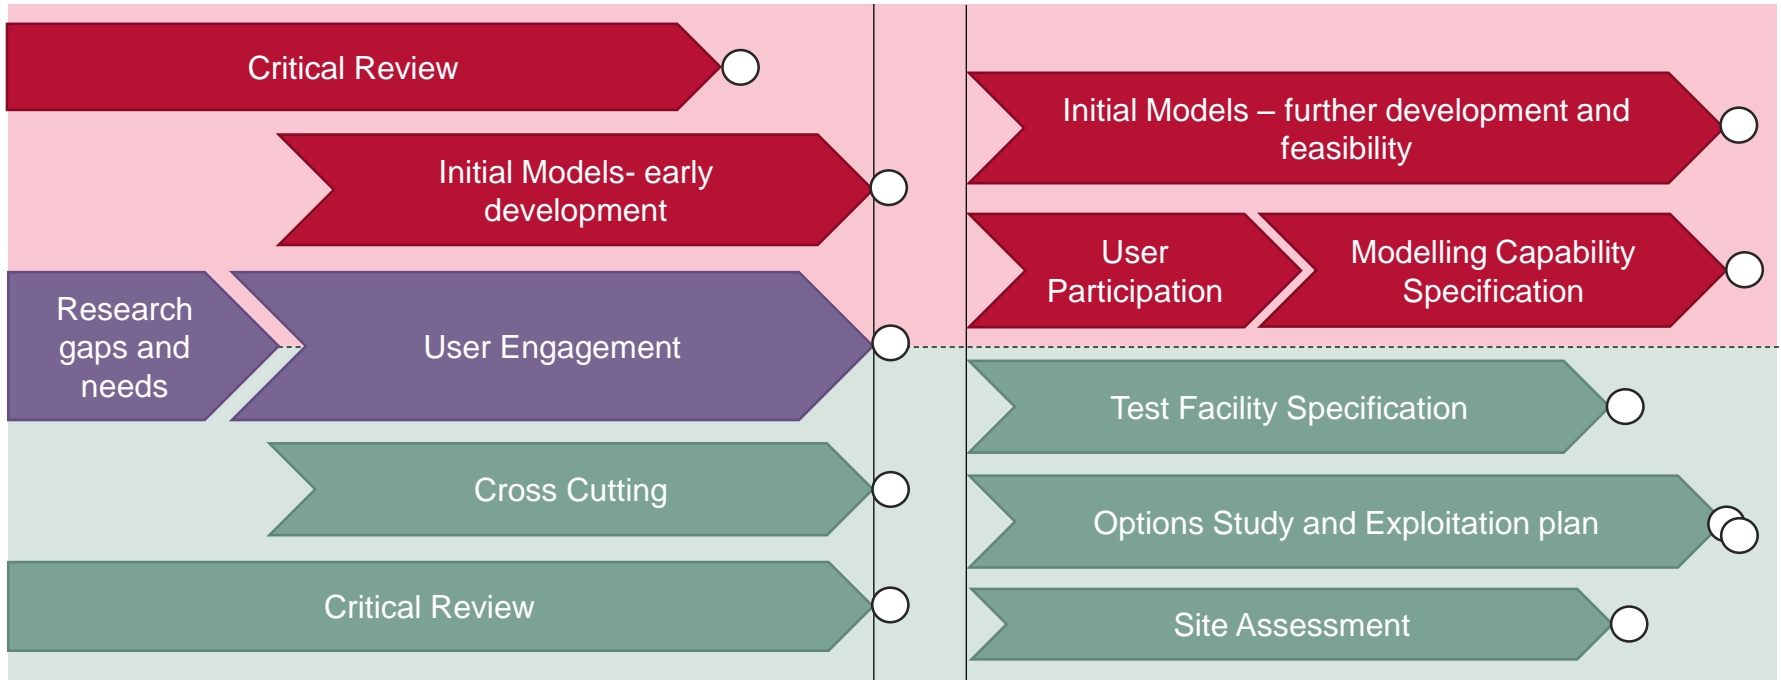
Critical Review

Initial Models- early development

Research gaps and needs

User Engagement

Cross Cutting

Critical Review

Initial Models – further development and feasibility

User Participation

Modelling Capability Specification

Test Facility Specification

Options Study and Exploitation plan

Site Assessment